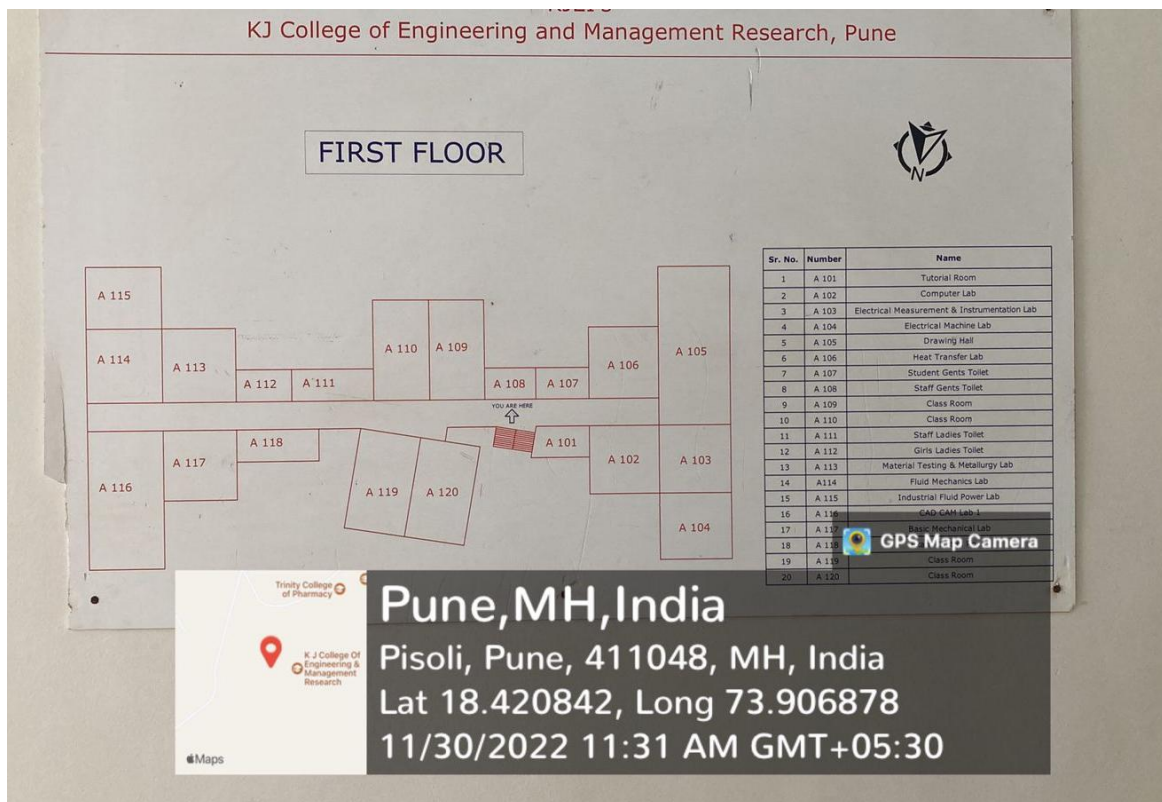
KJ College of Engineering and Management Research, Pune

FIRST FLOOR

N

A 115
A 114
A 113
A 112
A 111
A 110
A 109
A 108
A 107
A 106
A 105
YOU ARE HERE
A 118
A 117
A 116
A 119
A 120
A 101
A 102
A 103
A 104

| Sr. No. | Number | Name |
|---|---|---|
| 1 | A 101 | Tutorial Room |
| 2 | A 102 | Computer Lab |
| 3 | A 103 | Electrical Measurement & Instrumentation Lab |
| 4 | A 104 | Electrical Machine Lab |
| 5 | A 105 | Drawing Hall |
| 6 | A 106 | Heat Transfer Lab |
| 7 | A 107 | Student Gents Toilet |
| 8 | A 108 | Staff Gents Toilet |
| 9 | A 109 | Class Room |
| 10 | A 110 | Class Room |
| 11 | A 111 | Staff Ladies Toilet |
| 12 | A 112 | Girls Ladies Toilet |
| 13 | A 113 | Material Testing & Metallurgy Lab |
| 14 | A114 | Fluid Mechanics Lab |
| 15 | A 115 | Industrial Fluid Power Lab |
| 16 | A 116 | CAD CAM Lab 1 |
| 17 | A 117 | Basic Mechanical Lab |
| 18 | A 118 | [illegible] |
| 19 | A 119 | Class Room |
| 20 | A 120 | Class Room |

GPS Map Camera

Trinity College of Pharmacy
K J College Of Engineering & Management Research
Maps

Pune,MH,India
Pisoli, Pune, 411048, MH, India
Lat 18.420842, Long 73.906878
11/30/2022 11:31 AM GMT+05:30